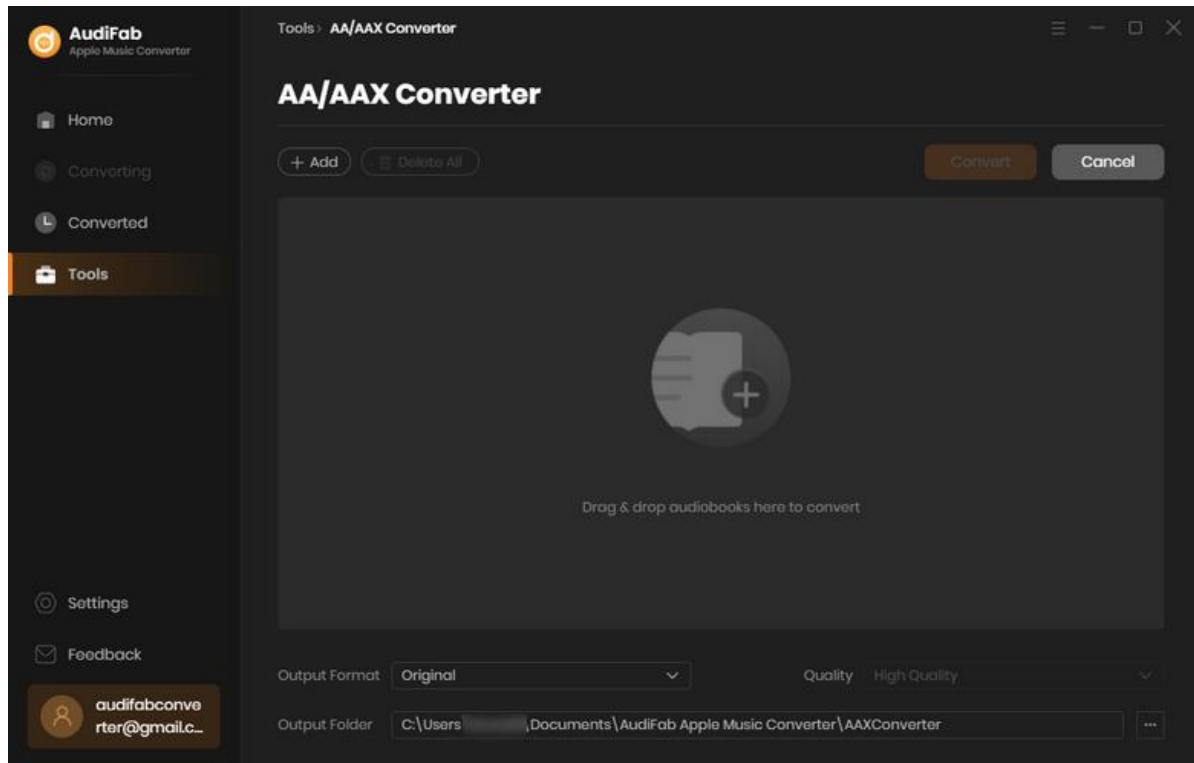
AudiFab
Apple Music Converter

Home
Converting
Converted
Tools

Settings
Feedback
audifabconverter@gmail.c...

Tools › AA/AAX Converter

AA/AAX Converter

+ Add
Delete All
Convert
Cancel

Drag & drop audiobooks here to convert

Output Format Original
Quality High Quality
Output Folder C:\Users\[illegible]\Documents\AudiFab Apple Music Converter\AAXConverter
...